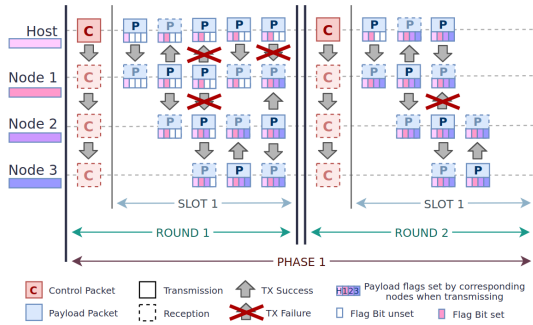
Host
Node 1
Node 2
Node 3

C P P P P P
C P P P P
P P P
P P P

C P P P
C P P P
P P P
C P P

SLOT 1
SLOT 1
ROUND 1
ROUND 2
PHASE 1

C Control Packet
Payload Packet
Transmission
Reception
TX Success
TX Failure
H123 Payload flags set by corresponding nodes when transmissing
Flag Bit unset
Flag Bit set